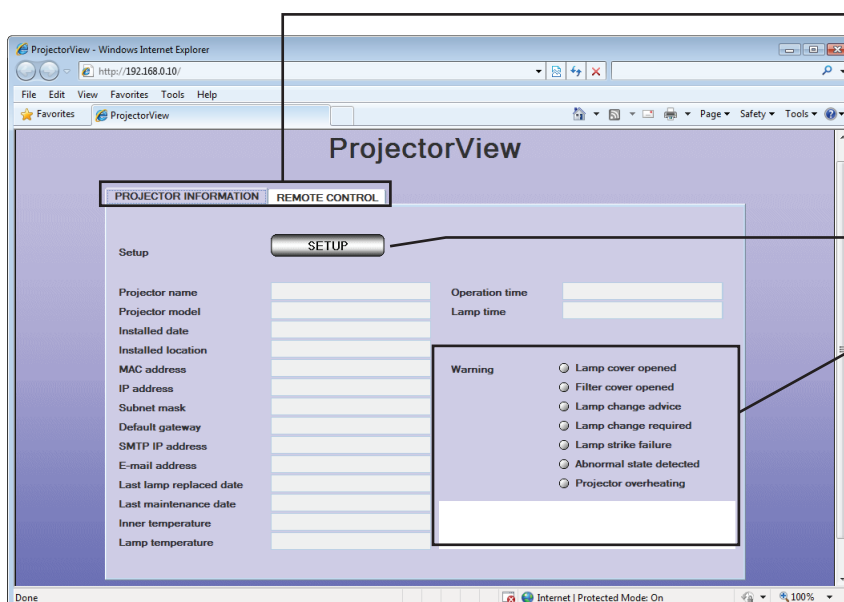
ProjectorView - Windows Internet Explorer

http://192.168.0.10/

File Edit View Favorites Tools Help

Favorites ProjectorView

Page ▾ Safety ▾ Tools ▾

ProjectorView

PROJECTOR INFORMATION REMOTE CONTROL

Setup SETUP

Projector name
Projector model
Installed date
Installed location
MAC address
IP address
Subnet mask
Default gateway
SMTP IP address
E-mail address
Last lamp replaced date
Last maintenance date
Inner temperature
Lamp temperature

Operation time
Lamp time

Warning
Lamp cover opened
Filter cover opened
Lamp change advice
Lamp change required
Lamp strike failure
Abnormal state detected
Projector overheating

Done Internet | Protected Mode: On 100%